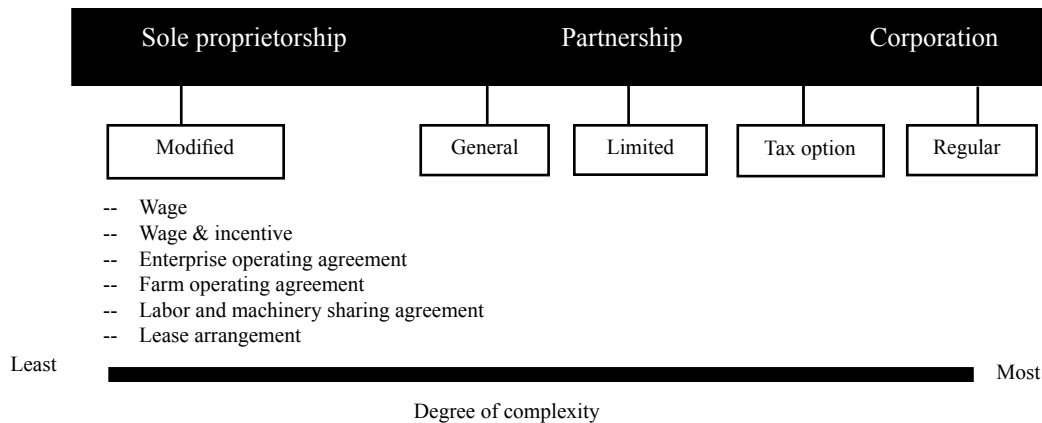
Sole proprietorship Partnership Corporation

Modified

General

Limited

Tax option

Regular

-- Wage
-- Wage & incentive
-- Enterprise operating agreement
-- Farm operating agreement
-- Labor and machinery sharing agreement
-- Lease arrangement

Least

Most

Degree of complexity